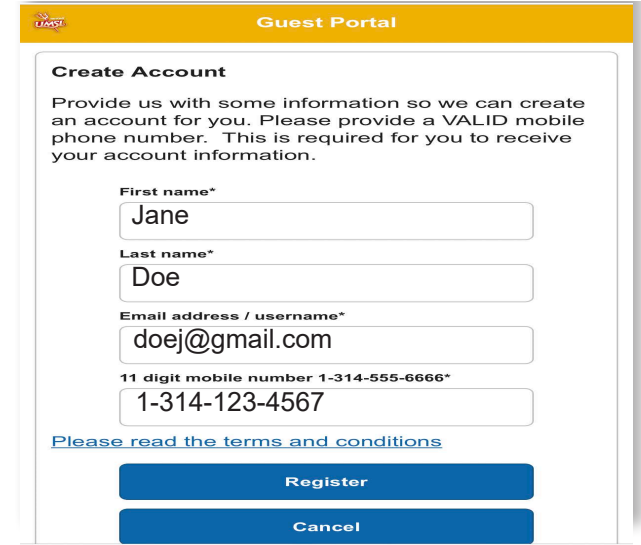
UMSL

Guest Portal

Create Account

Provide us with some information so we can create an account for you. Please provide a VALID mobile phone number. This is required for you to receive your account information.

First name*

Jane

Last name*

Doe

Email address / username*

doej@gmail.com

11 digit mobile number 1-314-555-6666*

1-314-123-4567

Please read the terms and conditions

Register

Cancel